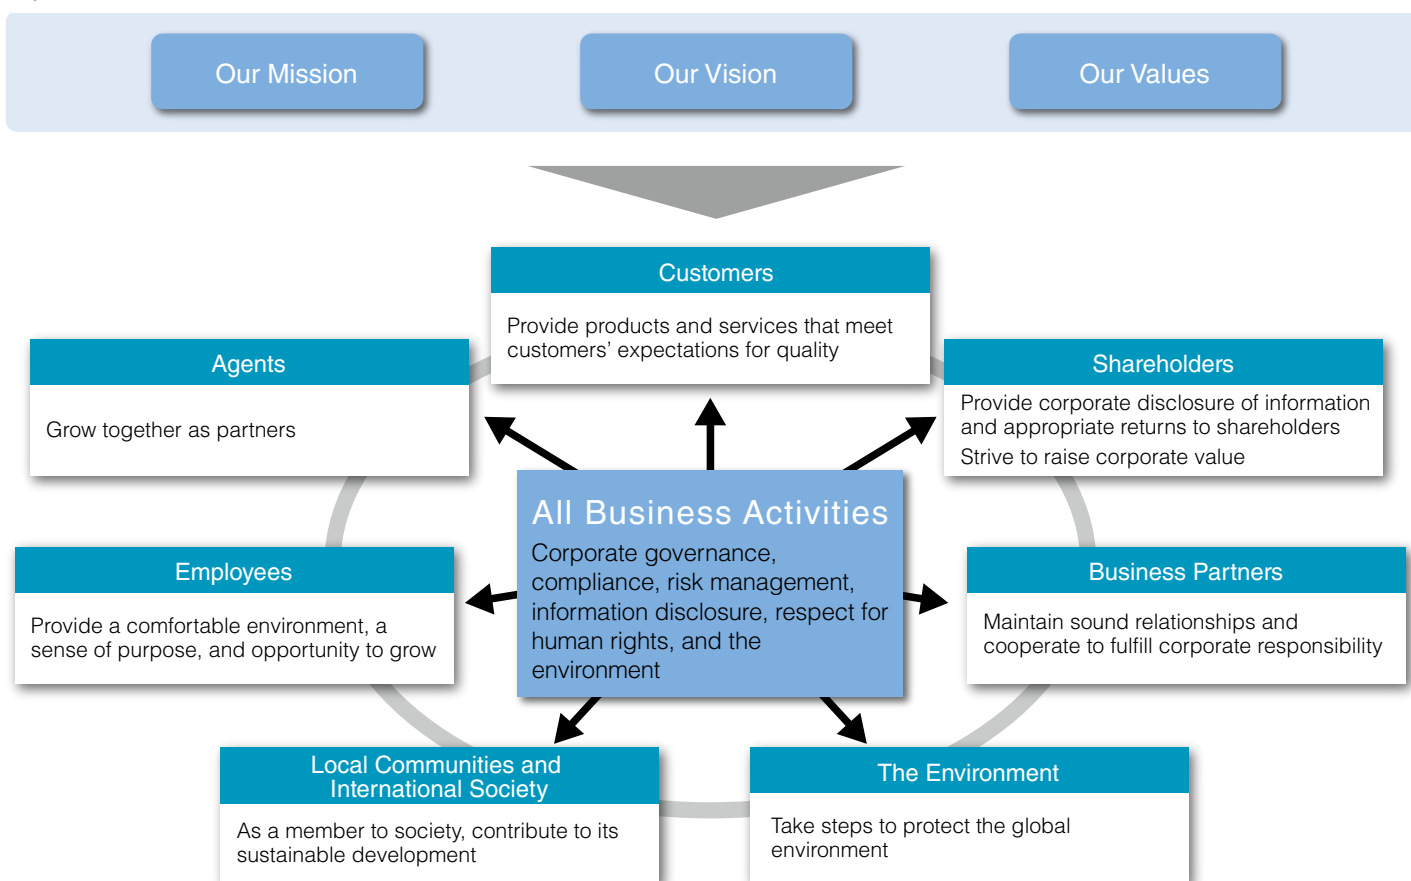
Our Mission

Our Vision

Our Values

Customers

Provide products and services that meet customers’ expectations for quality

Agents

Grow together as partners

Shareholders

Provide corporate disclosure of information and appropriate returns to shareholders
Strive to raise corporate value

All Business Activities

Corporate governance, compliance, risk management, information disclosure, respect for human rights, and the environment

Employees

Provide a comfortable environment, a sense of purpose, and opportunity to grow

Business Partners

Maintain sound relationships and cooperate to fulfill corporate responsibility

Local Communities and International Society

As a member to society, contribute to its sustainable development

The Environment

Take steps to protect the global environment